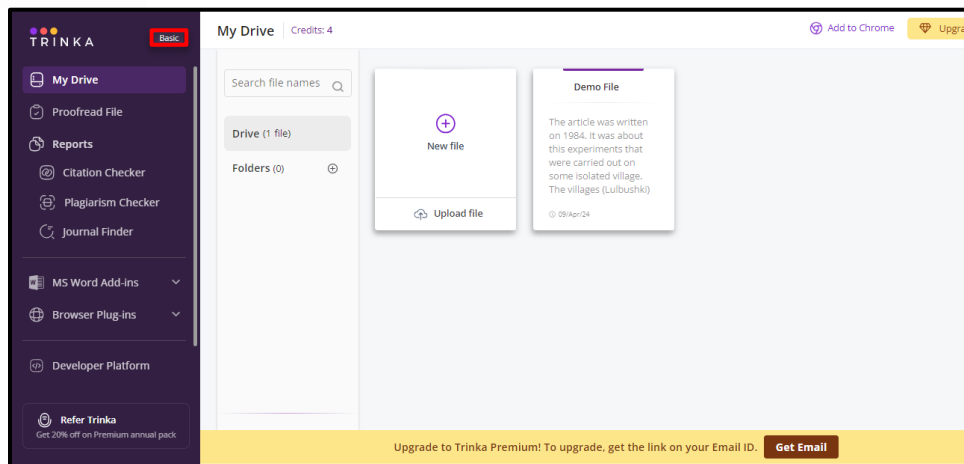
TRINKA

Basic

My Drive

Proofread File

Reports

Citation Checker

Plagiarism Checker

Journal Finder

MS Word Add-ins

Browser Plug-ins

Developer Platform

Refer Trinka

Get 20% off on Premium annual pack

My Drive | Credits: 4

Add to Chrome

Upgra

Search file names

Drive (1 file)

Folders (0)

New file

Upload file

Demo File

The article was written on 1984. It was about this experiments that were carried out on some isolated village. The villages (Lulbushki)

09/Apr/24

Upgrade to Trinka Premium! To upgrade, get the link on your Email ID.

Get Email